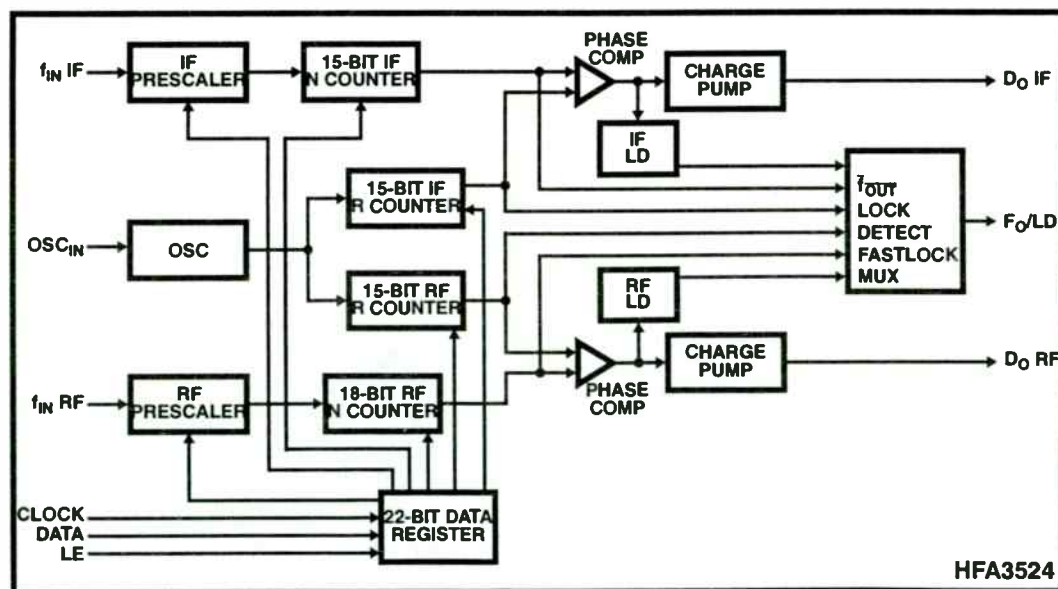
$f_{IN}$ IF
IF PRESCALER
15-BIT IF N COUNTER
PHASE COMP
CHARGE PUMP
$D_O$ IF
IF LD
15-BIT IF R COUNTER
$f_{OUT}$
LOCK
DETECT
FASTLOCK
MUX
$F_O$/LD
$OSC_{IN}$
OSC
15-BIT RF R COUNTER
RF LD
CHARGE PUMP
$D_O$ RF
PHASE COMP
$f_{IN}$ RF
RF PRESCALER
18-BIT RF N COUNTER
CLOCK
DATA
LE
22-BIT DATA REGISTER
HFA3524